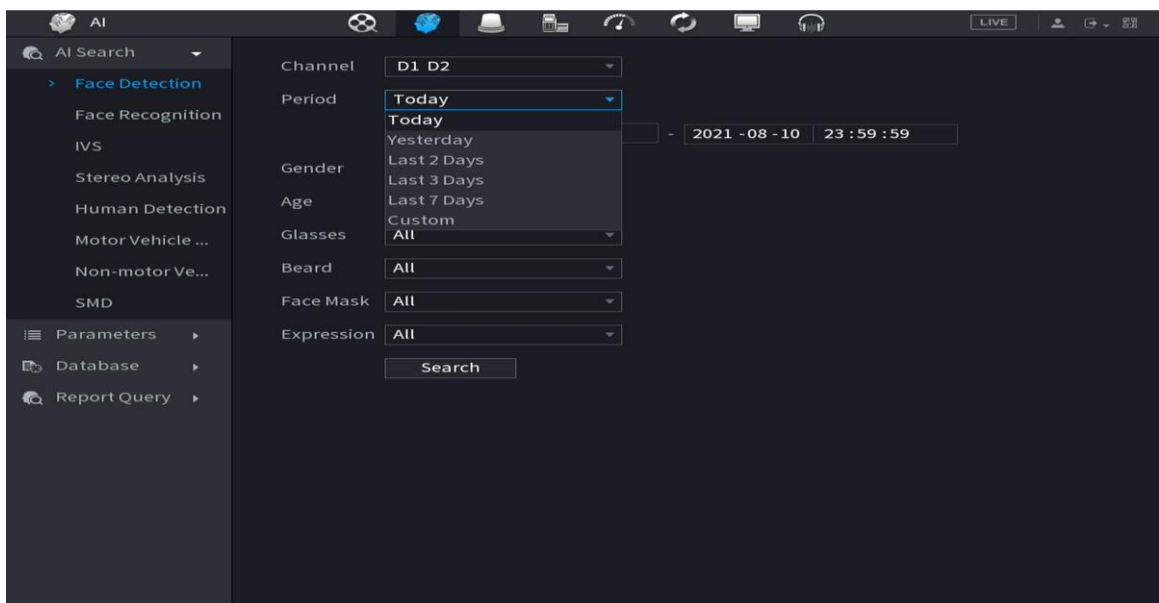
AI

LIVE

AI Search
Face Detection
Face Recognition
IVS
Stereo Analysis
Human Detection
Motor Vehicle ...
Non-motor Ve...
SMD
Parameters
Database
Report Query

Channel D1 D2
Period Today
Today
Yesterday
Last 2 Days
Last 3 Days
Last 7 Days
Custom
- 2021 -08 -10 23 : 59 : 59
Gender
Age
Glasses All
Beard All
Face Mask All
Expression All
Search